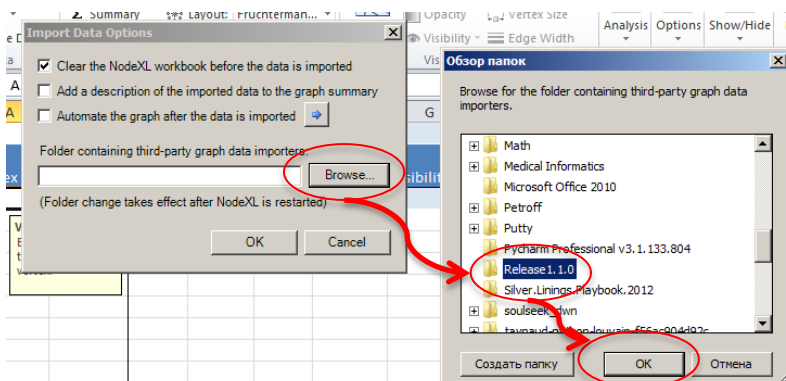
2. Summary
Layout: Fruchterman
Opacity
Vertex Size
Visibility
Edge Width
Analysis
Options
Show/Hide

Import Data Options
Clear the NodeXL workbook before the data is imported
Add a description of the imported data to the graph summary
Automate the graph after the data is imported
Folder containing third-party graph data importers
Browse...
(Folder change takes effect after NodeXL is restarted)
OK
Cancel

Обзор папок
Browse for the folder containing third-party graph data importers.
Math
Medical Informatics
Microsoft Office 2010
Petroff
Putty
Pycharm Professional v3.1.133.804
Release1.1.0
Silver.Linings.Playbook.2012
soulseek_dwn
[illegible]
Создать папку
OK
Отмена